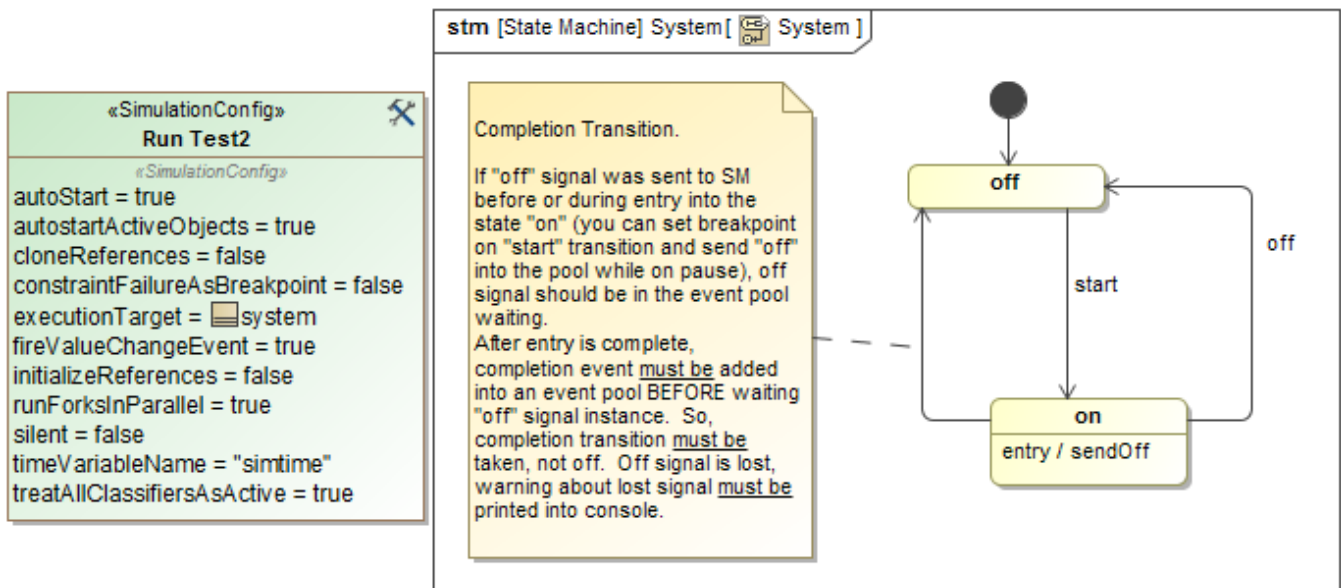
«SimulationConfig»
Run Test2
«SimulationConfig»
autoStart = true
autostartActiveObjects = true
cloneReferences = false
constraintFailureAsBreakpoint = false
executionTarget = system
fireValueChangeEvent = true
initializeReferences = false
runForksInParallel = true
silent = false
timeVariableName = "simtime"
treatAllClassifiersAsActive = true

stm [State Machine] System [ System ]

Completion Transition.

If "off" signal was sent to SM before or during entry into the state "on" (you can set breakpoint on "start" transition and send "off" into the pool while on pause), off signal should be in the event pool waiting.
After entry is complete, completion event must be added into an event pool BEFORE waiting "off" signal instance. So, completion transition must be taken, not off. Off signal is lost, warning about lost signal must be printed into console.

off

start

off

on
entry / sendOff